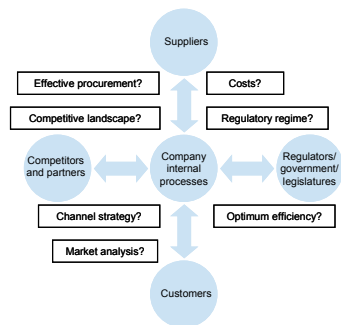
Suppliers

Effective procurement?

Costs?

Competitive landscape?

Regulatory regime?

Competitors and partners

Company internal processes

Regulators/ government/ legislatures

Channel strategy?

Optimum efficiency?

Market analysis?

Customers